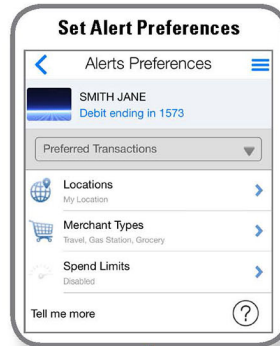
Set Alert Preferences

Alerts Preferences

SMITH JANE
Debit ending in 1573

Preferred Transactions

Locations
My Location

Merchant Types
Travel, Gas Station, Grocery

Spend Limits
Disabled

Tell me more

?